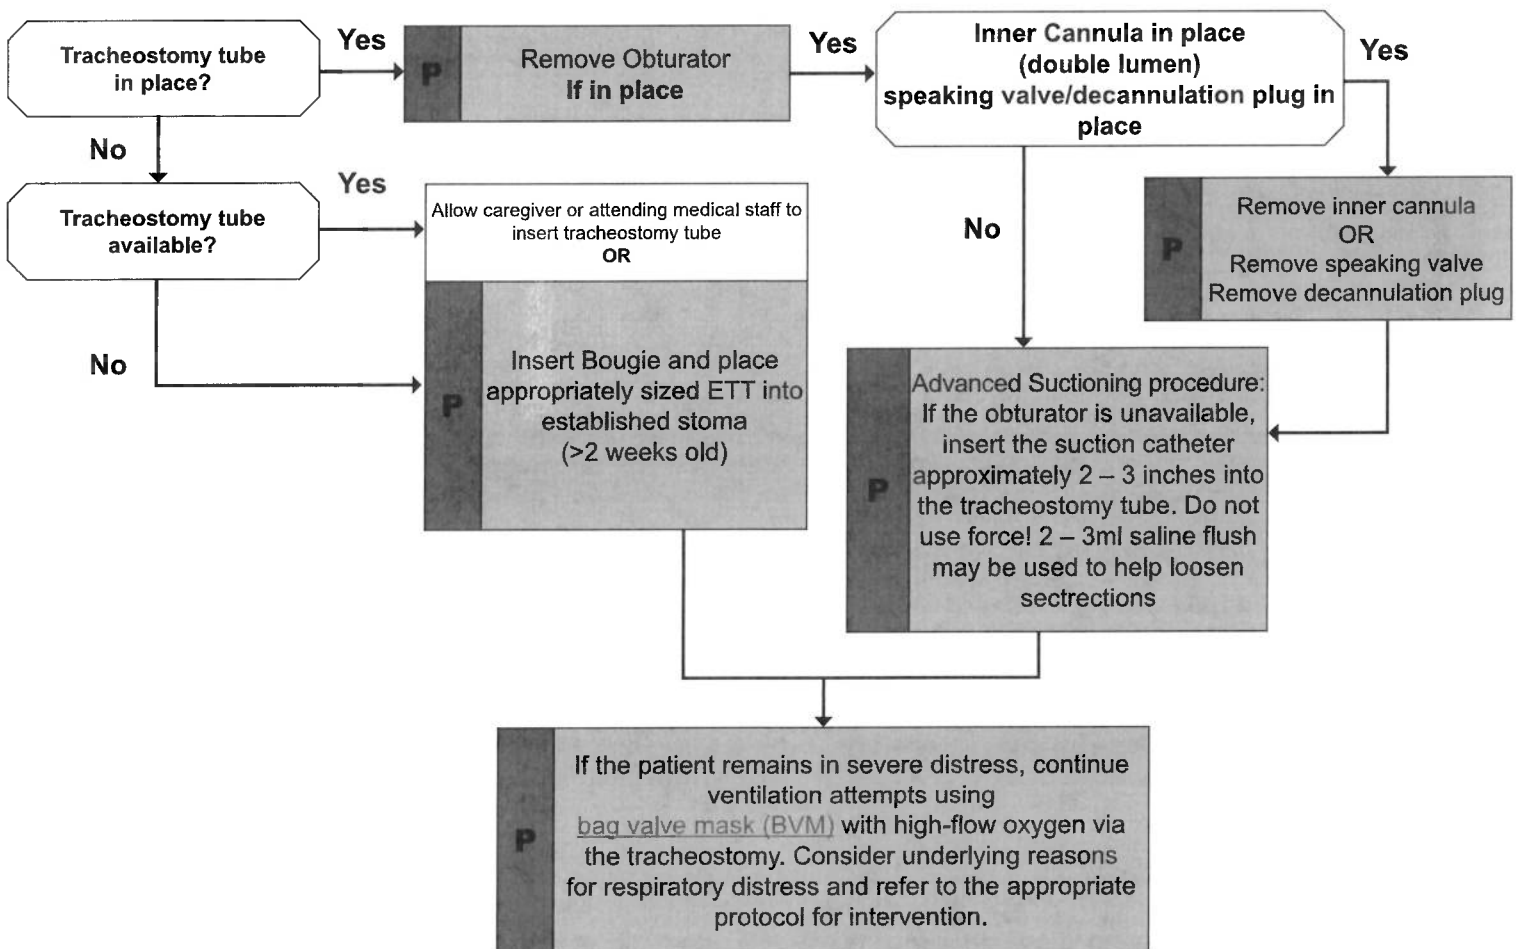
Tracheostomy tube in place?

Yes

P

Remove Obturator
If in place

Yes

Inner Cannula in place (double lumen) speaking valve/decannulation plug in place

Yes

No

Tracheostomy tube available?

Yes

Allow caregiver or attending medical staff to insert tracheostomy tube
OR

No

P

Remove inner cannula
OR
Remove speaking valve
Remove decannulation plug

No

P

Insert Bougie and place appropriately sized ETT into established stoma (>2 weeks old)

P

Advanced Suctioning procedure: If the obturator is unavailable, insert the suction catheter approximately 2 – 3 inches into the tracheostomy tube. Do not use force! 2 – 3ml saline flush may be used to help loosen sectrections

P

If the patient remains in severe distress, continue ventilation attempts using bag valve mask (BVM) with high-flow oxygen via the tracheostomy. Consider underlying reasons for respiratory distress and refer to the appropriate protocol for intervention.